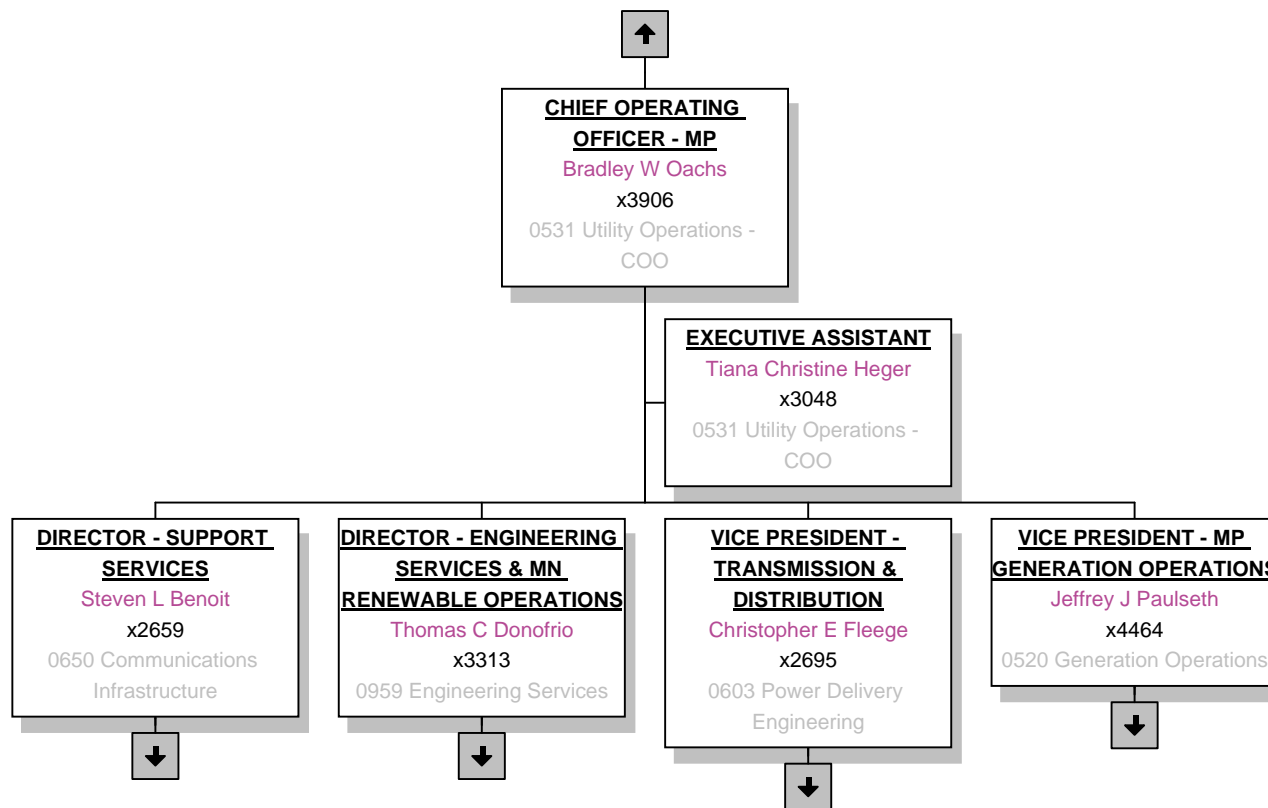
CHIEF OPERATING OFFICER - MP
Bradley W Oachs
x3906
0531 Utility Operations - COO

EXECUTIVE ASSISTANT
Tiana Christine Heger
x3048
0531 Utility Operations - COO

DIRECTOR - SUPPORT SERVICES
Steven L Benoit
x2659
0650 Communications Infrastructure

DIRECTOR - ENGINEERING SERVICES & MN RENEWABLE OPERATIONS
Thomas C Donofrio
x3313
0959 Engineering Services

VICE PRESIDENT - TRANSMISSION & DISTRIBUTION
Christopher E Fleege
x2695
0603 Power Delivery Engineering

VICE PRESIDENT - MP GENERATION OPERATIONS
Jeffrey J Paulseth
x4464
0520 Generation Operations